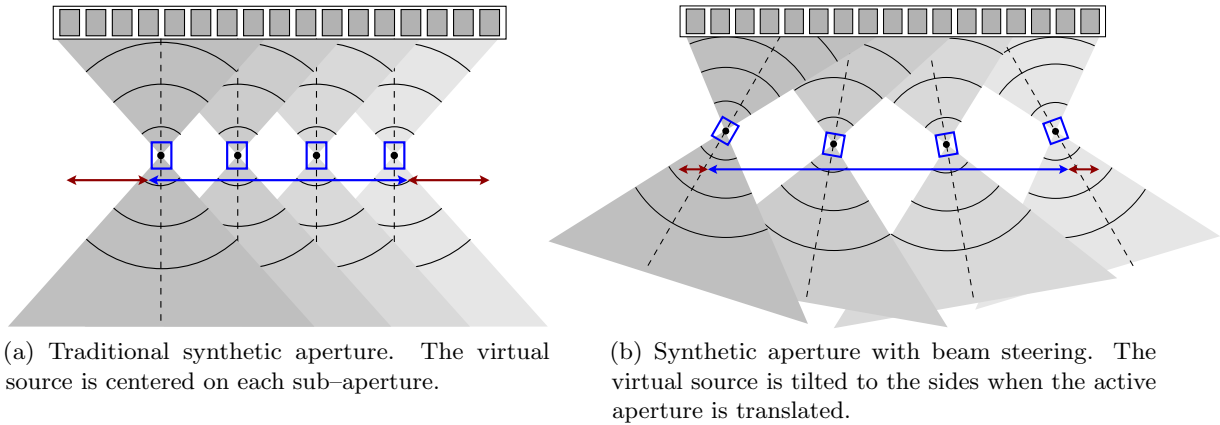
(a) Traditional synthetic aperture. The virtual source is centered on each sub–aperture.

(b) Synthetic aperture with beam steering. The virtual source is tilted to the sides when the active aperture is translated.